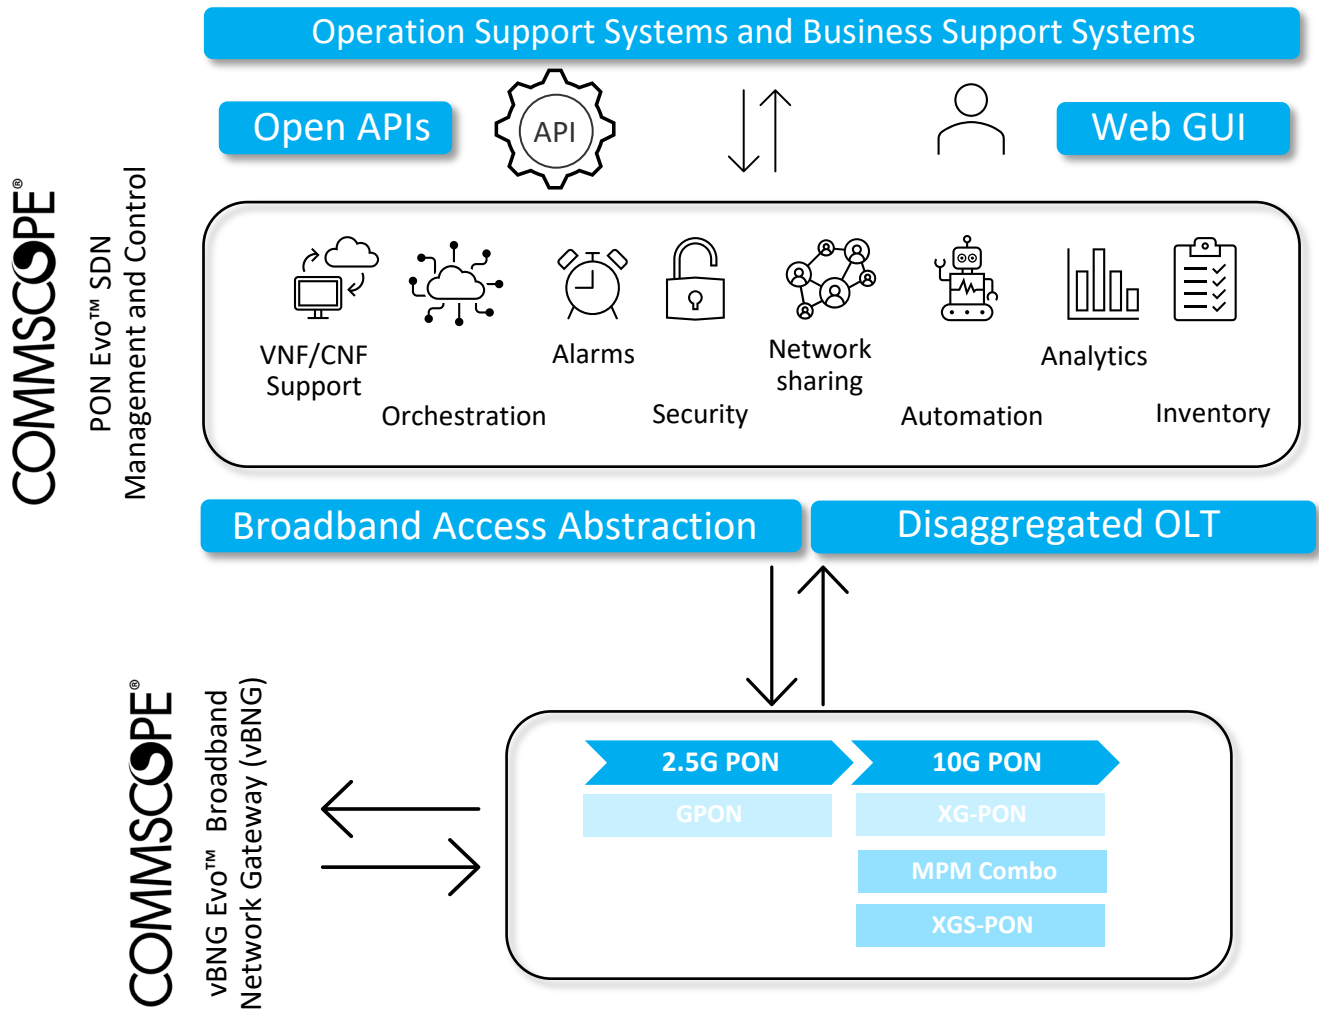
Operation Support Systems and Business Support Systems

Open APIs

API

Web GUI

COMMSCOPE®

PON Evo™ SDN Management and Control

VNF/CNF Support

Orchestration

Alarms

Security

Network sharing

Automation

Analytics

Inventory

Broadband Access Abstraction

Disaggregated OLT

COMMSCOPE®

vBNG Evo™ Broadband Network Gateway (vBNG)

2.5G PON

10G PON

GPON

XG-PON

MPM Combo

XGS-PON